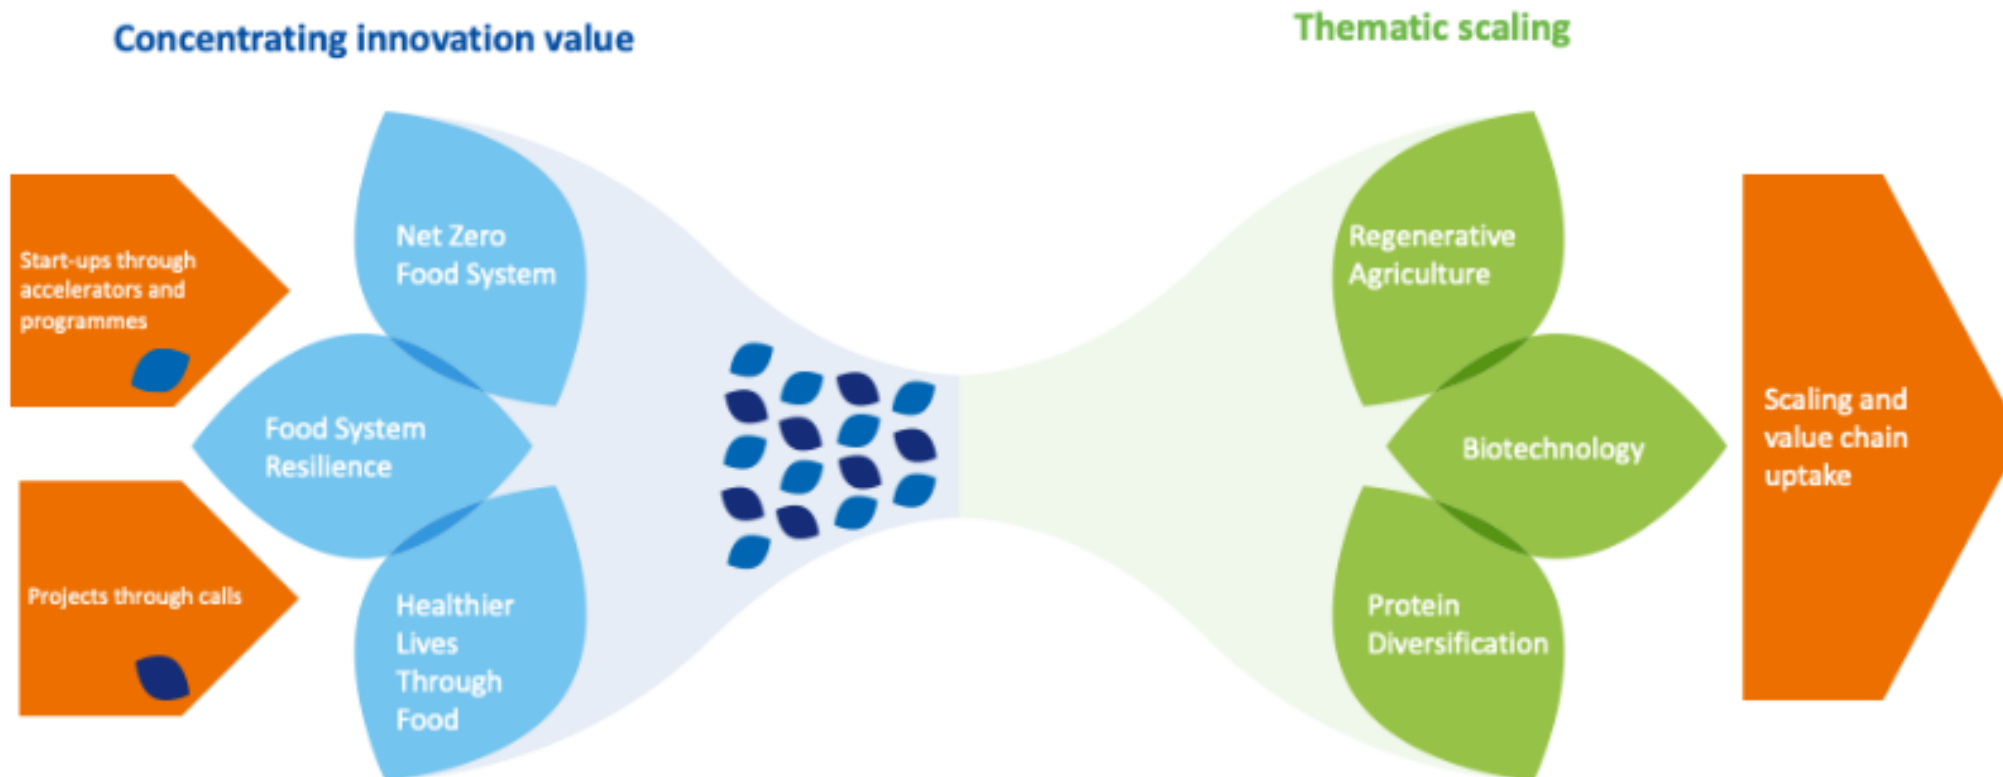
Concentrating innovation value

Thematic scaling

Start-ups through accelerators and programmes

Projects through calls

Net Zero Food System

Food System Resilience

Healthier Lives Through Food

Regenerative Agriculture

Biotechnology

Protein Diversification

Scaling and value chain uptake